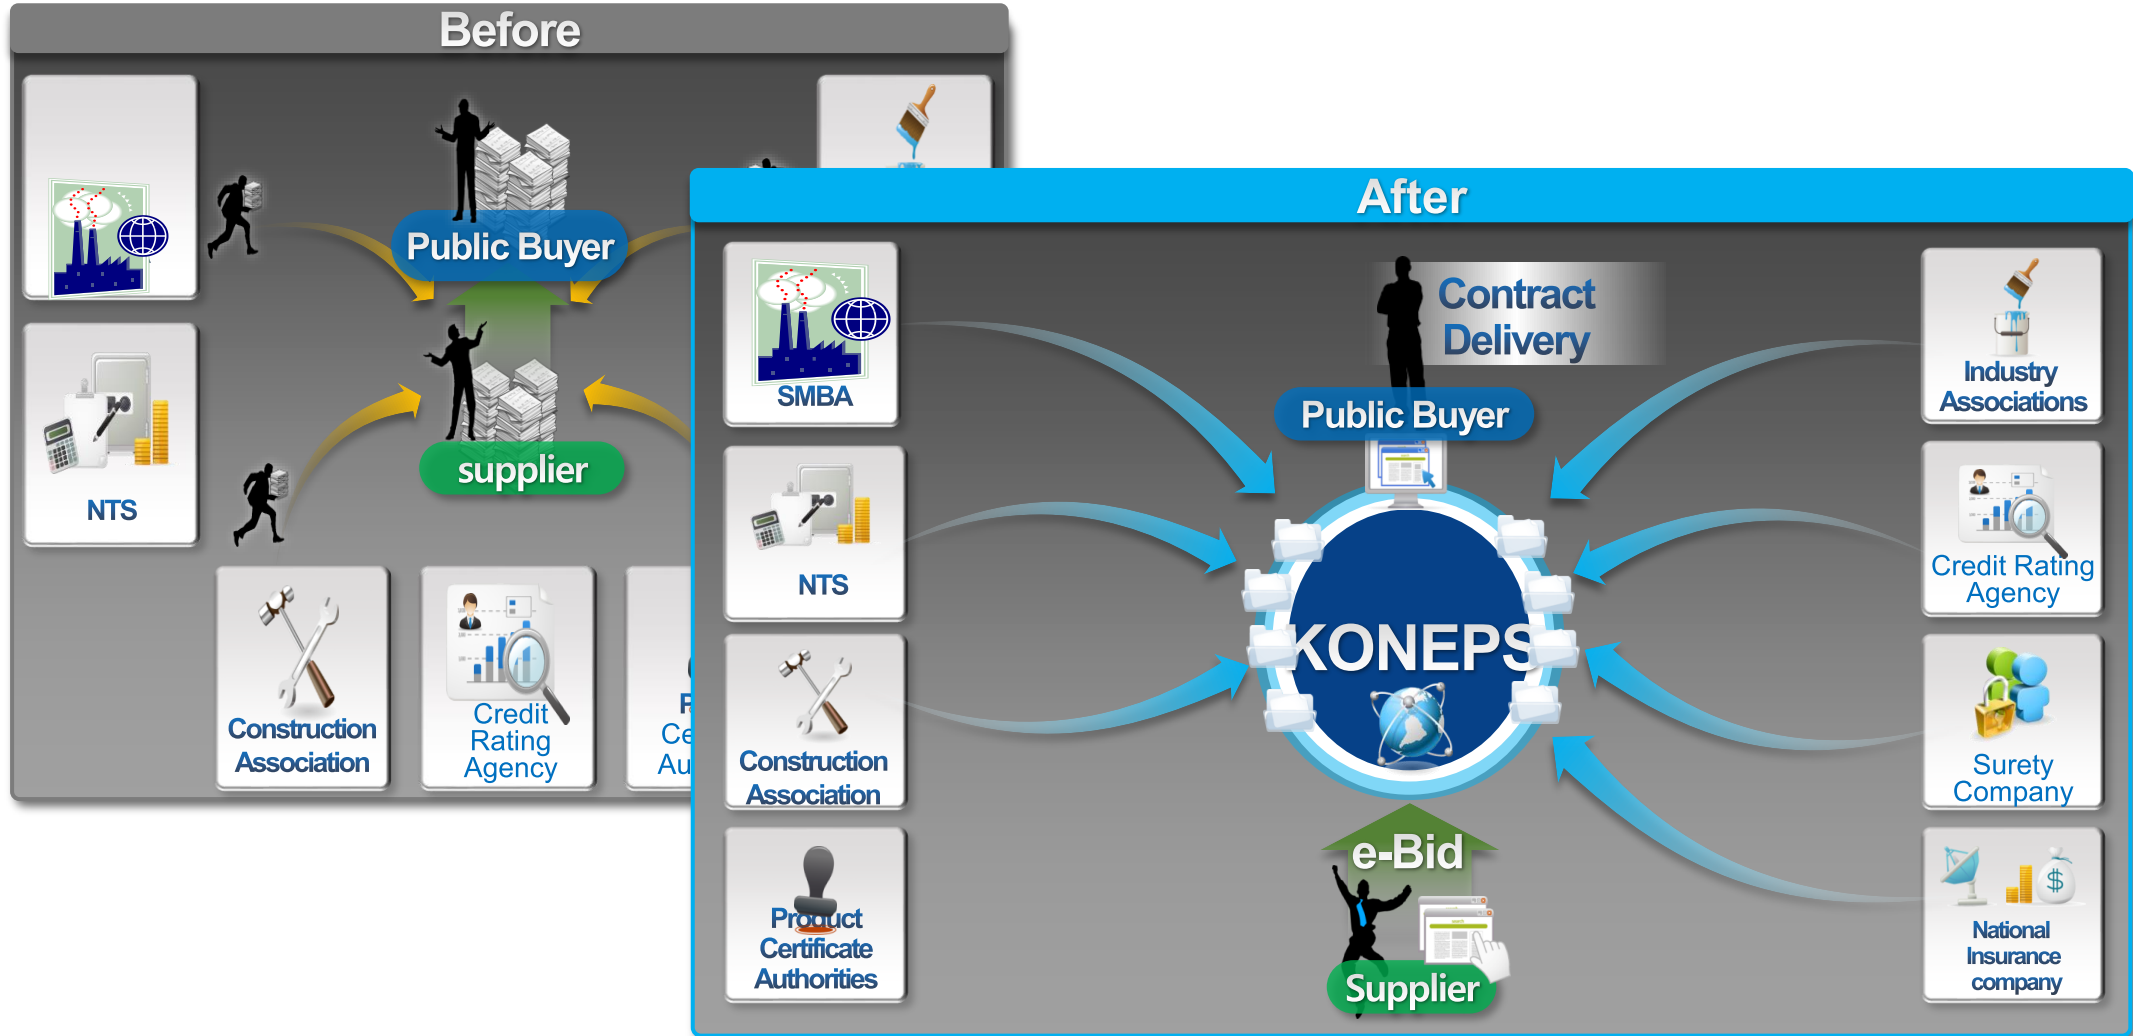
Before

Public Buyer

supplier

NTS

Construction Association

Credit Rating Agency

P
Ce
Au

After

Contract Delivery

Public Buyer

SMBA

NTS

Construction Association

Product Certificate Authorities

KONEPS

e-Bid

Supplier

Industry Associations

Credit Rating Agency

Surety Company

National Insurance company